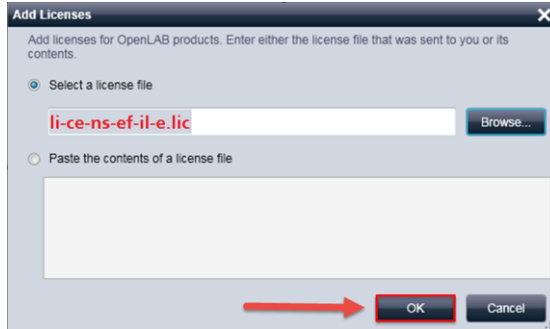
Add Licenses

×

Add licenses for OpenLAB products. Enter either the license file that was sent to you or its contents.

Select a license file

li-ce-ns-ef-il-e.lic

Browse...

Paste the contents of a license file

OK

Cancel